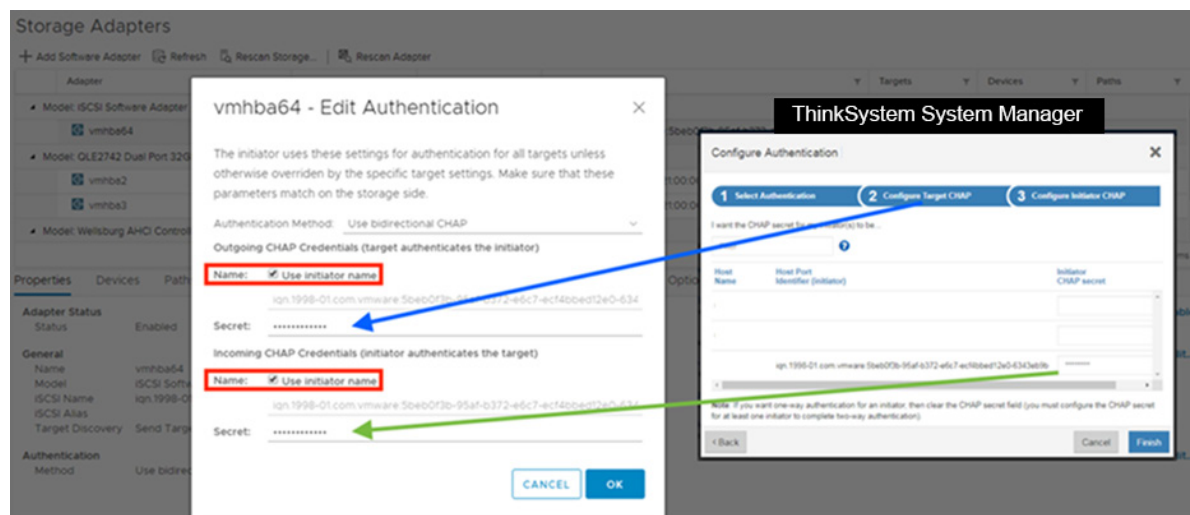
Storage Adapters

+ Add Software Adapter | Refresh | Rescan Storage... | Rescan Adapter

| Adapter | Targets | Devices | Paths |
|---|---|---|---|
| Model: iSCSI Software Adapter | | | |
| vmhba64 | | | |
| Model: QLE2742 Dual Port 32G | | | |
| vmhba2 | | | |
| vmhba3 | | | |
| Model: Wellsburg AHCI Control | | | |

Properties | Devices | Path

Adapter Status
Status Enabled

General
Name vmhba64
Model iSCSI Softw
iSCSI Name iqn.1998-0
iSCSI Alias
Target Discovery Send Targ

Authentication
Method Use bidirec

vmhba64 - Edit Authentication

The initiator uses these settings for authentication for all targets unless otherwise overriden by the specific target settings. Make sure that these parameters match on the storage side.

Authentication Method: Use bidirectional CHAP

Outgoing CHAP Credentials (target authenticates the initiator)

Name: ☑ Use initiator name

iqn.1998-01.com.vmware:5beb0f3b-95af-b372-e6c7-ecf4bbed12e0-634

Secret: •••••••••••••

Incoming CHAP Credentials (initiator authenticates the target)

Name: ☑ Use initiator name

iqn.1998-01.com.vmware:5beb0f3b-95af-b372-e6c7-ecf4bbed12e0-634

Secret: •••••••••••••

CANCEL OK

ThinkSystem System Manager

Configure Authentication

1 Select Authentication 2 Configure Target CHAP 3 Configure Initiator CHAP

I want the CHAP secret for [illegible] initiator(s) to be...

| Host Name | Host Port Identifier (initiator) | Initiator CHAP secret |
|---|---|---|
| | | |
| | | |
| | iqn.1998-01.com.vmware:5beb0f3b-95af-b372-e6c7-ecf4bbed12e0-6343eb9b | •••••••• |

Note: If you want one-way authentication for an initiator, then clear the CHAP secret field (you must configure the CHAP secret for at least one initiator to complete two-way authentication).

< Back Cancel Finish